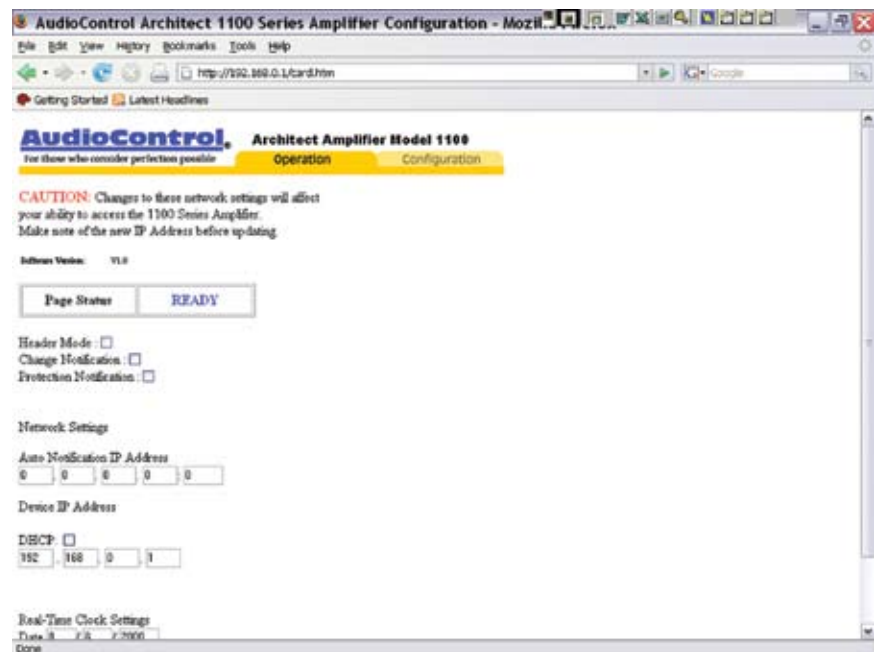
AudioControl Architect 1100 Series Amplifier Configuration - Mozil

File Edit View History Bookmarks Tools Help

http://192.168.0.1/card.htm

Google

Getting Started Latest Headlines

AudioControl.

For those who consider perfection possible

Architect Amplifier Model 1100

Operation

Configuration

CAUTION: Changes to these network settings will affect your ability to access the 1100 Series Amplifier. Make note of the new IP Address before updating.

Software Version: V1.0

| Page Status | READY |
|---|---|

Header Mode :

Change Notification :

Protection Notification :

Network Settings

Auto Notification IP Address

0 . 0 . 0 . 0 . 0

Device IP Address

DHCP:

192 . 168 . 0 . 1

Real-Time Clock Settings

Date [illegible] / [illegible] / 2000

Done